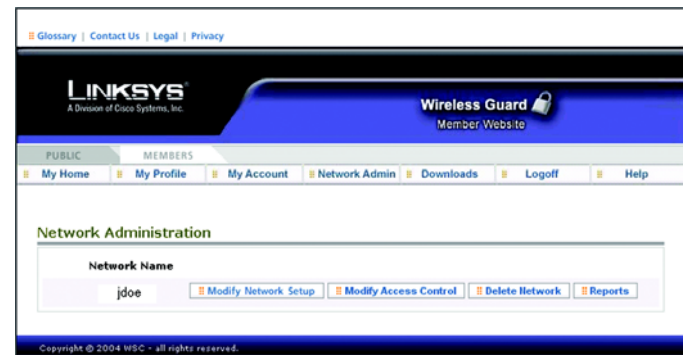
Glossary | Contact Us | Legal | Privacy

LINKSYS®
A Division of Cisco Systems, Inc.

Wireless Guard
Member Website

PUBLIC
MEMBERS

My Home
My Profile
My Account
Network Admin
Downloads
Logoff
Help

Network Administration

Network Name

jdoe

Modify Network Setup
Modify Access Control
Delete Network
Reports

Copyright © 2004 WSC - all rights reserved.